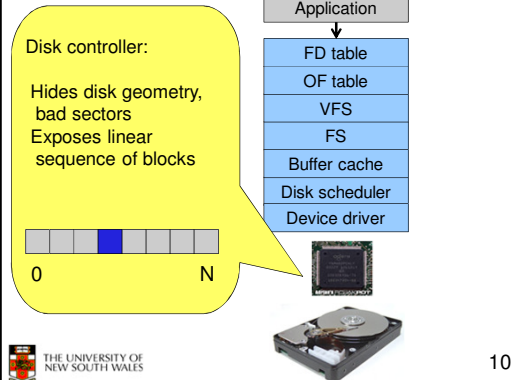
Application

FD table

OF table

VFS

FS

Buffer cache

Disk scheduler

Device driver

Disk controller:

Hides disk geometry, bad sectors
Exposes linear sequence of blocks

0

N

THE UNIVERSITY OF NEW SOUTH WALES

10